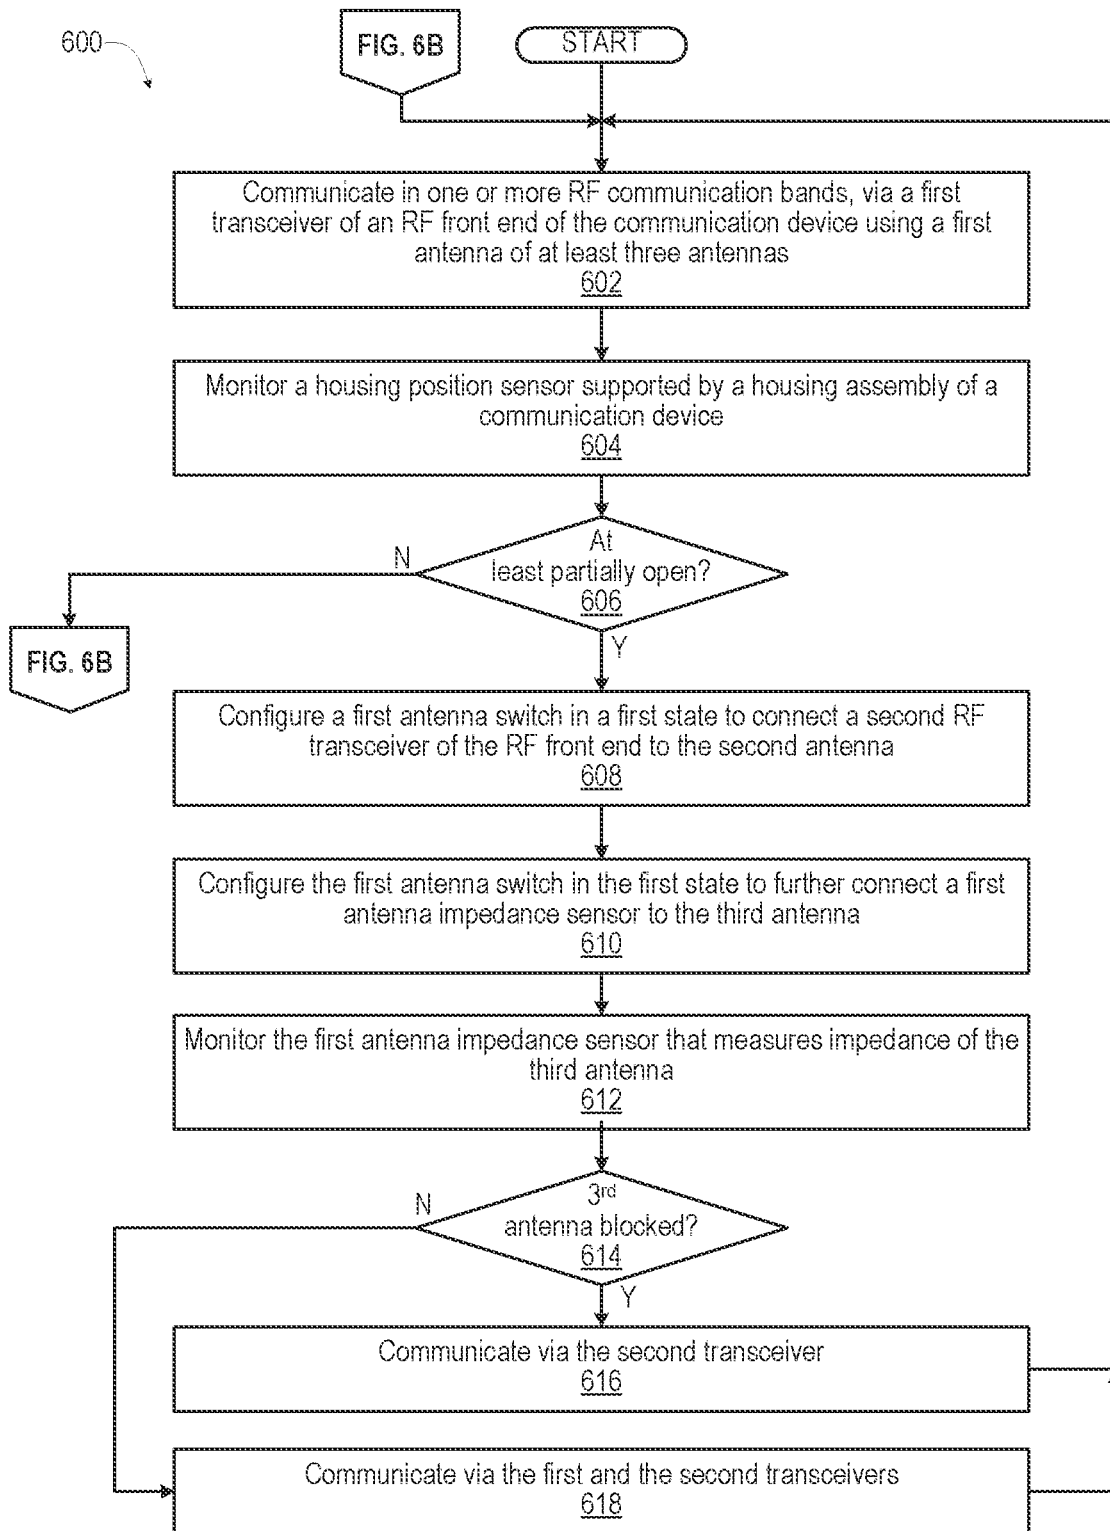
600

FIG. 6B

START

Communicate in one or more RF communication bands, via a first transceiver of an RF front end of the communication device using a first antenna of at least three antennas
602

Monitor a housing position sensor supported by a housing assembly of a communication device
604

At least partially open?
606

N

Y

FIG. 6B

Configure a first antenna switch in a first state to connect a second RF transceiver of the RF front end to the second antenna
608

Configure the first antenna switch in the first state to further connect a first antenna impedance sensor to the third antenna
610

Monitor the first antenna impedance sensor that measures impedance of the third antenna
612

3$^{rd}$ antenna blocked?
614

N

Y

Communicate via the second transceiver
616

Communicate via the first and the second transceivers
618